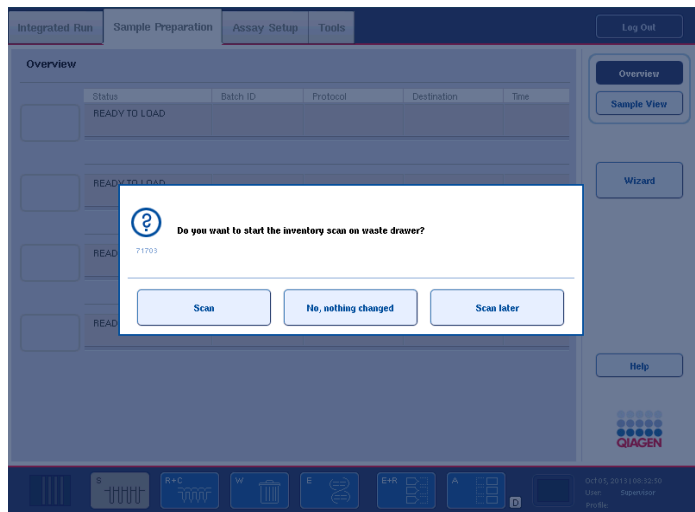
Integrated Run | Sample Preparation | Assay Setup | Tools

Log Out

Overview

Overview

Sample View

| Status | Batch ID | Protocol | Destination | Time |
|---|---|---|---|---|
| READY TO LOAD | | | | |

READY TO LOAD

READ

READ

Wizard

Do you want to start the inventory scan on waste drawer?

71703

Scan

No, nothing changed

Scan later

Help

QIAGEN

S

R+C

W

E

E+R

A

C

Oct 05, 2013 08:32:50
User Supervisor
Profile